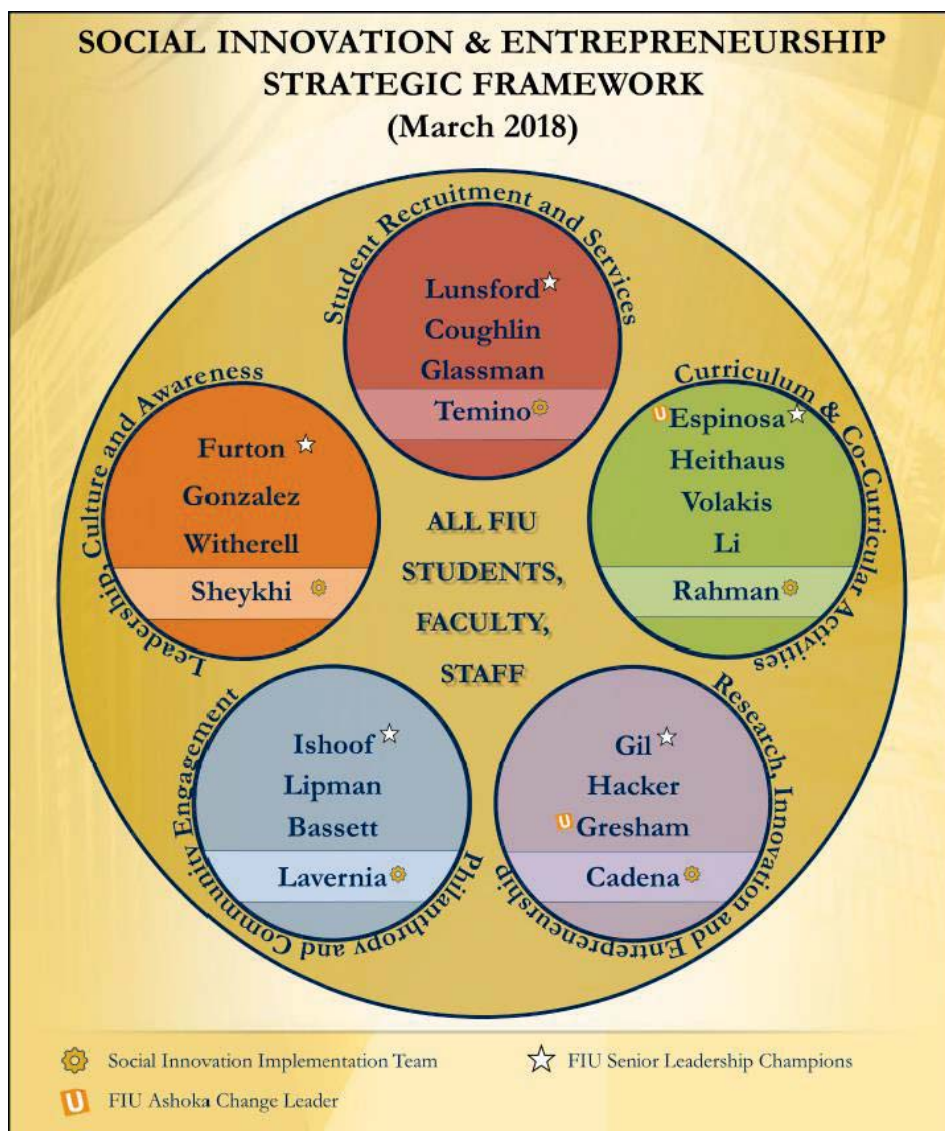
SOCIAL INNOVATION & ENTREPRENEURSHIP STRATEGIC FRAMEWORK
(March 2018)

Student Recruitment and Services

Lunsford
Coughlin
Glassman
Temino

Leadership, Culture and Awareness

Furton
Gonzalez
Witherell
Sheykhi

Curriculum & Co-Curricular Activities

Espinosa
Heithaus
Volakis
Li
Rahman

ALL FIU STUDENTS, FACULTY, STAFF

Philanthropy and Community Engagement

Ishoof
Lipman
Bassett
Lavernia

Research, Innovation and Entrepreneurship

Gil
Hacker
Gresham
Cadena

Social Innovation Implementation Team
FIU Senior Leadership Champions
FIU Ashoka Change Leader